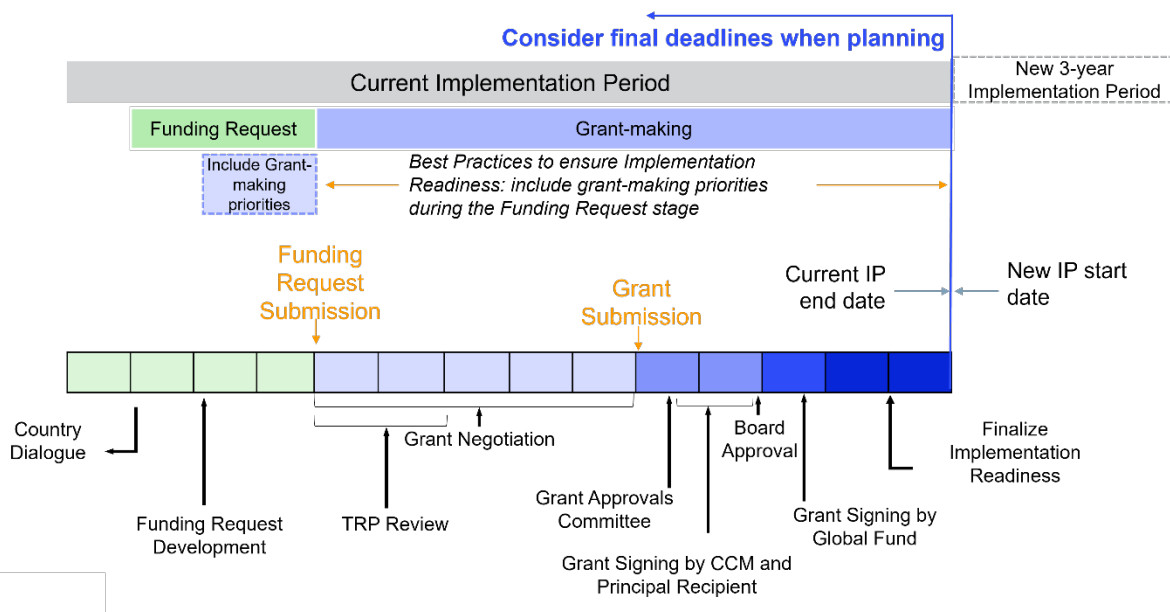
Consider final deadlines when planning

Current Implementation Period

New 3-year Implementation Period

Funding Request

Grant-making

Include Grant-making priorities

Best Practices to ensure Implementation Readiness: include grant-making priorities during the Funding Request stage

Funding Request Submission

Grant Submission

Current IP end date

New IP start date

Country Dialogue

Funding Request Development

TRP Review

Grant Negotiation

Grant Approvals Committee

Grant Signing by CCM and Principal Recipient

Board Approval

Grant Signing by Global Fund

Finalize Implementation Readiness